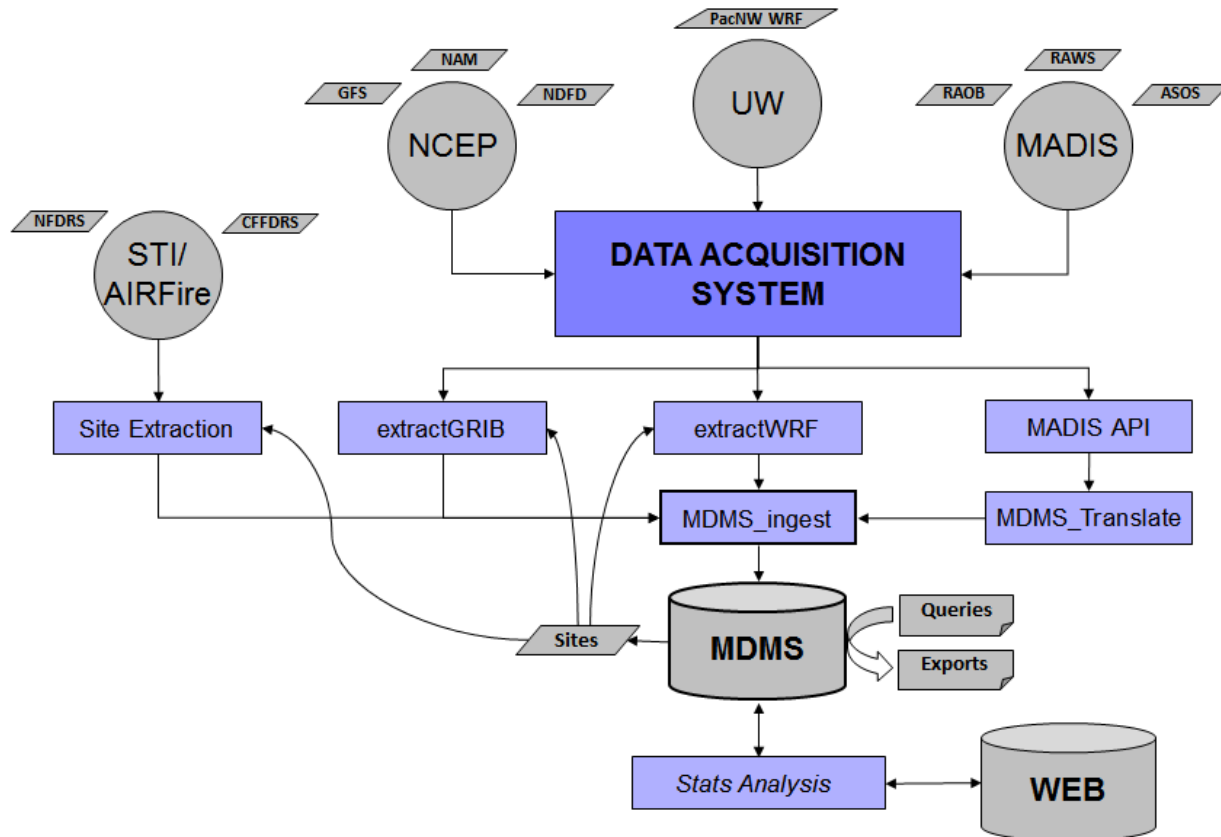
PacNW WRF
UW
NAM
GFS
NDFD
NCEP
RAWS
RAOB
ASOS
MADIS
NFDRS
CFFDRS
STI/
AIRFire
DATA ACQUISITION SYSTEM
Site Extraction
extractGRIB
extractWRF
MADIS API
MDMS_ingest
MDMS_Translate
Queries
Sites
MDMS
Exports
Stats Analysis
WEB